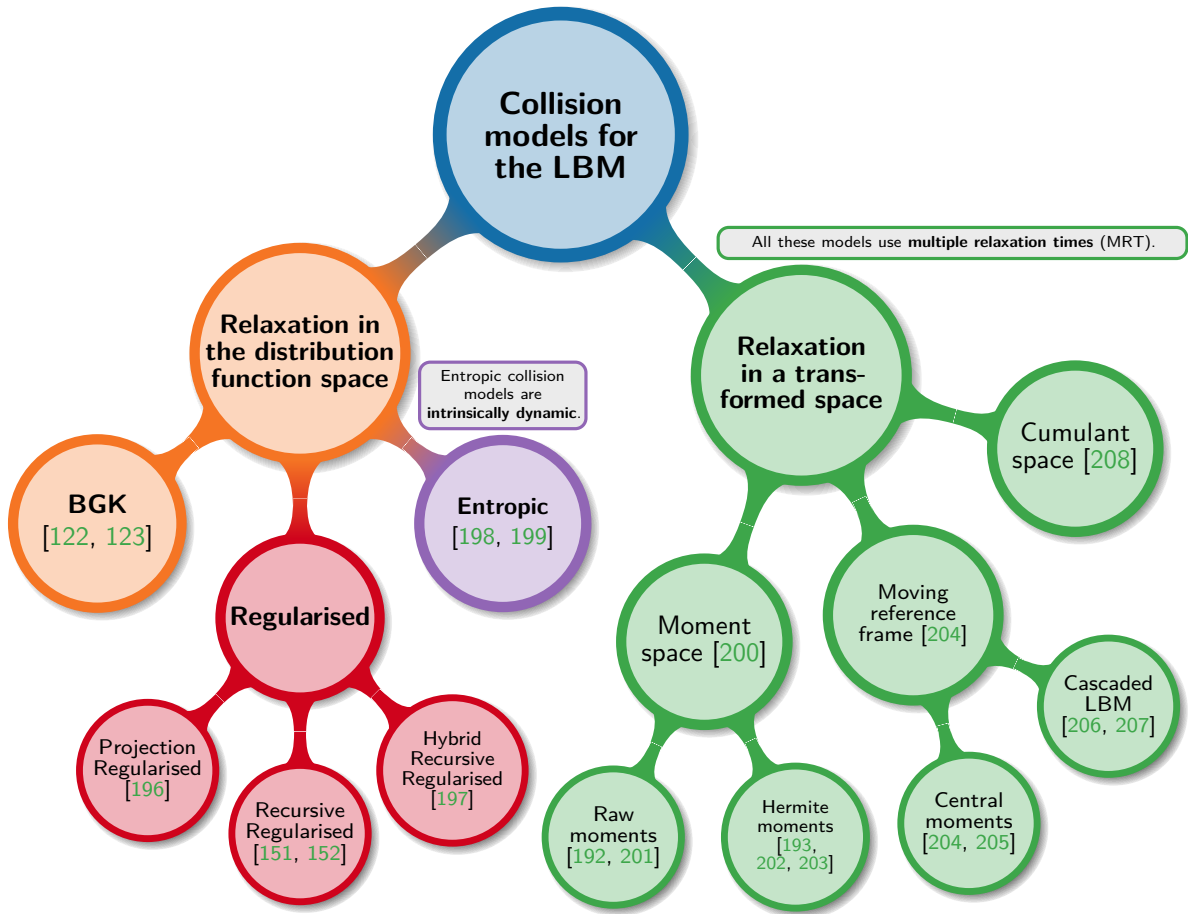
Collision models for the LBM

All these models use multiple relaxation times (MRT).

Relaxation in the distribution function space

Entropic collision models are intrinsically dynamic.

BGK [122, 123]

Entropic [198, 199]

Regularised

Projection Regularised [196]

Recursive Regularised [151, 152]

Hybrid Recursive Regularised [197]

Relaxation in a transformed space

Cumulant space [208]

Moment space [200]

Moving reference frame [204]

Cascaded LBM [206, 207]

Raw moments [192, 201]

Hermite moments [193, 202, 203]

Central moments [204, 205]